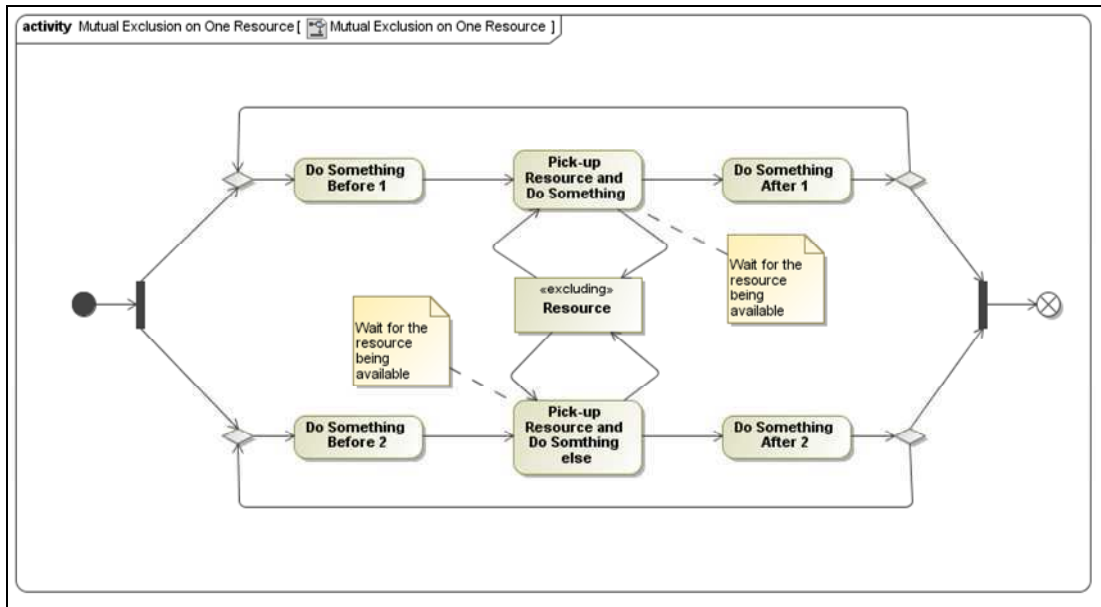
activity Mutual Exclusion on One Resource [ Mutual Exclusion on One Resource ]

Do Something Before 1

Pick-up Resource and Do Something

Do Something After 1

Wait for the resource being available

«excluding» Resource

Wait for the resource being available

Do Something Before 2

Pick-up Resource and Do Somthing else

Do Something After 2